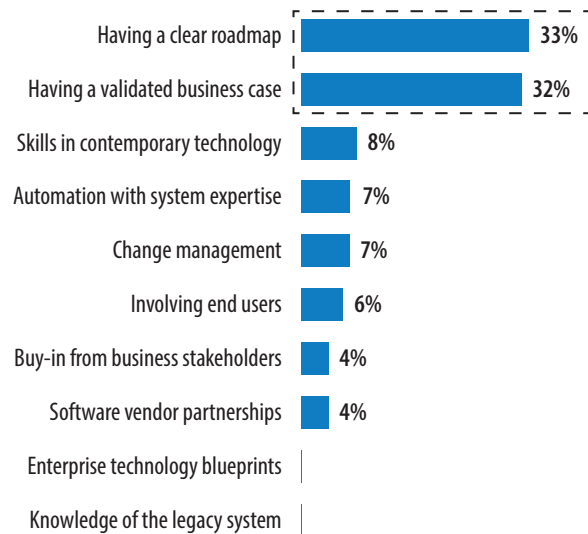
| | |
|---|---|
| Having a clear roadmap | 33% |
| Having a validated business case | 32% |
| Skills in contemporary technology | 8% |
| Automation with system expertise | 7% |
| Change management | 7% |
| Involving end users | 6% |
| Buy-in from business stakeholders | 4% |
| Software vendor partnerships | 4% |
| Enterprise technology blueprints | |
| Knowledge of the legacy system | |